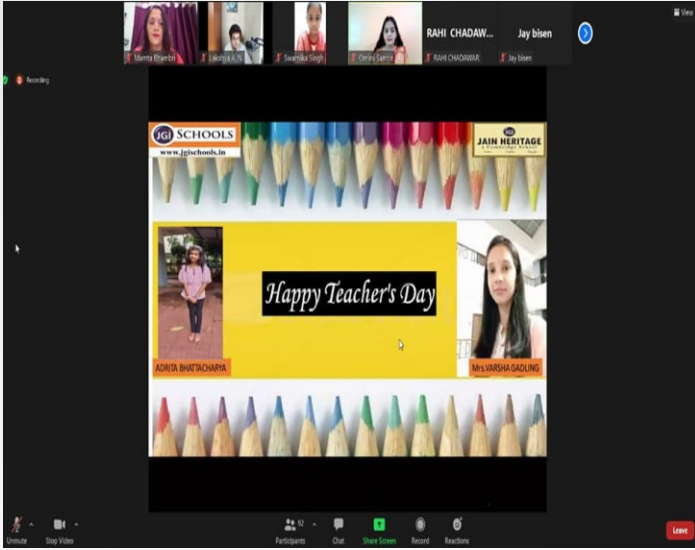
Mamta Bhambri
Lakshya A.N.
Swastika Singh
Ornika Saxena
RAHI CHADAW...
RAHI CHADAWAR
Jay bisen
Jay bisen

View

Recording

JGI SCHOOLS
www.jgischools.in

JGI
JAIN HERITAGE
A Cambridge School

Happy Teacher's Day

ADRITA BHATTACHARYA

Mrs.VARSHA GADLING

Unmute
Stop Video
92
Participants
Chat
Share Screen
Record
Reactions
Leave